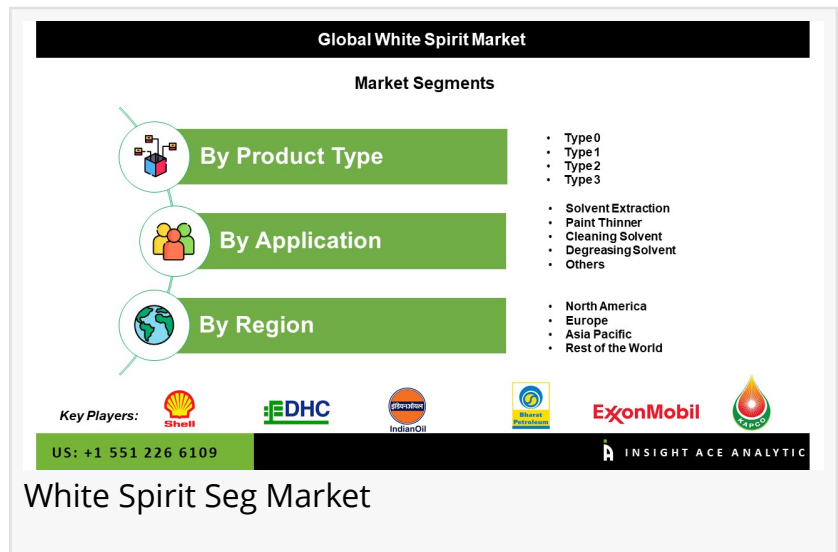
Global White Spirit Market

Market Segments

By Product Type

- Type 0
- Type 1
- Type 2
- Type 3

By Application

- Solvent Extraction
- Paint Thinner
- Cleaning Solvent
- Degreasing Solvent
- Others

By Region

- North America
- Europe
- Asia Pacific
- Rest of the World

Key Players:

Shell

EDHC

IndianOil

Bharat Petroleum

ExxonMobil

KAPCO

US: +1 551 226 6109

INSIGHT ACE ANALYTIC

White Spirit Seg Market